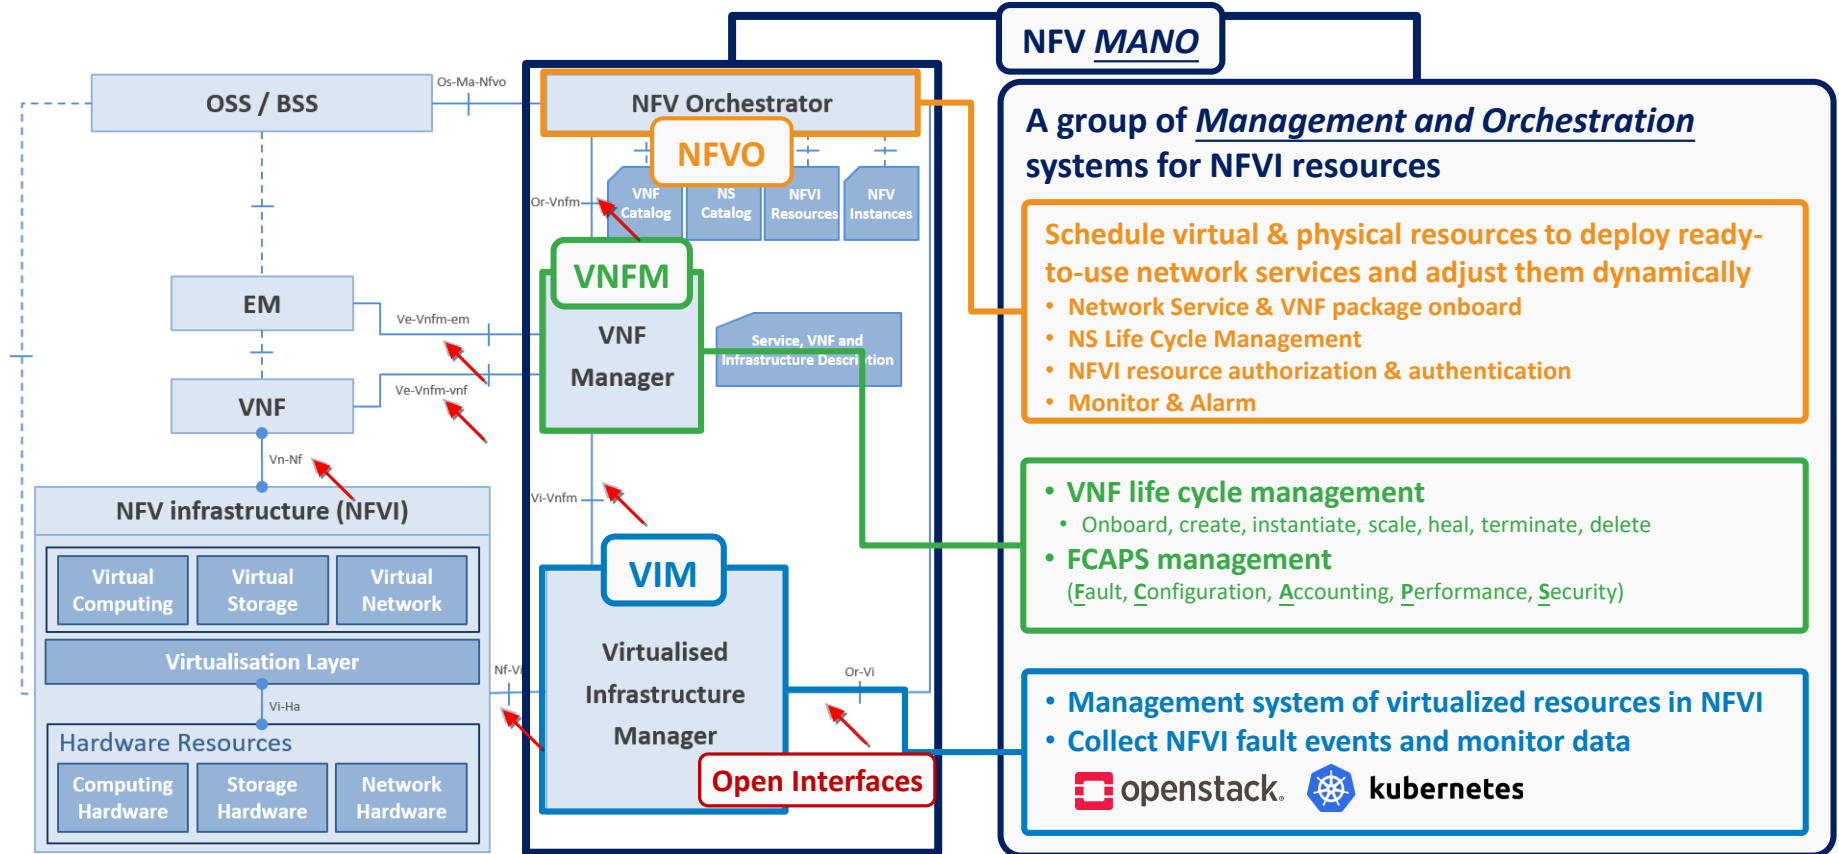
NFV MANO

OSS / BSS

Os-Ma-Nfvo

NFV Orchestrator

NFVO

VNF Catalog

NS Catalog

NFVI Resources

NFV Instances

Or-Vnfm

EM

Ve-Vnfm-em

VNFM

VNF Manager

Service, VNF and Infrastructure Description

VNF

Ve-Vnfm-vnf

Vn-Nf

NFV infrastructure (NFVI)

Virtual Computing

Virtual Storage

Virtual Network

Virtualisation Layer

Vi-Ha

Hardware Resources

Computing Hardware

Storage Hardware

Network Hardware

Vi-Vnfm

VIM

Virtualised Infrastructure Manager

Nf-Vi

Or-Vi

Open Interfaces

A group of Management and Orchestration systems for NFVI resources

Schedule virtual & physical resources to deploy ready-to-use network services and adjust them dynamically
• Network Service & VNF package onboard
• NS Life Cycle Management
• NFVI resource authorization & authentication
• Monitor & Alarm

• VNF life cycle management
• Onboard, create, instantiate, scale, heal, terminate, delete
• FCAPS management
(Fault, Configuration, Accounting, Performance, Security)

• Management system of virtualized resources in NFVI
• Collect NFVI fault events and monitor data

openstack.

kubernetes